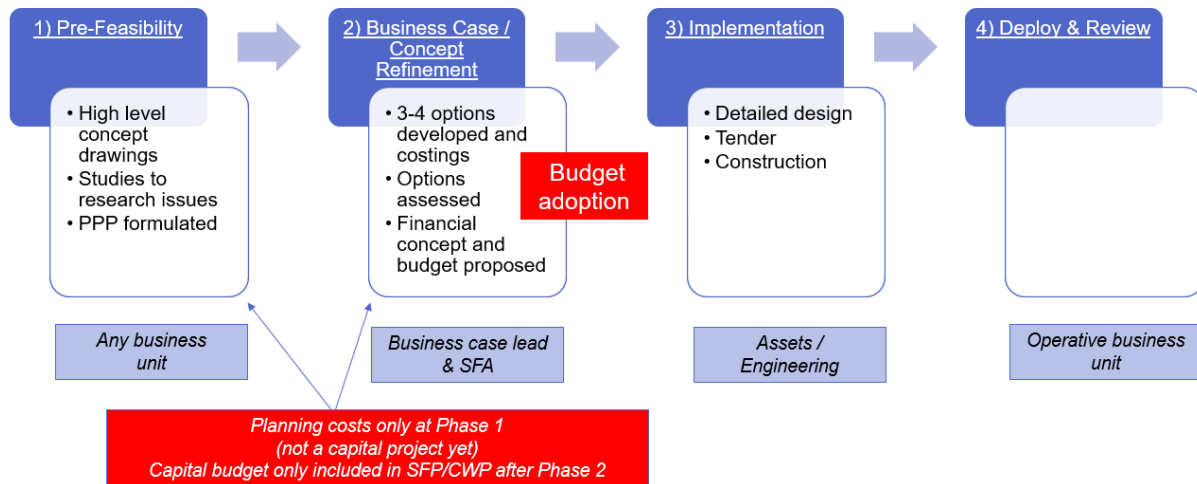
1) Pre-Feasibility

• High level concept drawings
• Studies to research issues
• PPP formulated

2) Business Case / Concept Refinement

• 3-4 options developed and costings
• Options assessed
• Financial concept and budget proposed

Budget adoption

3) Implementation

• Detailed design
• Tender
• Construction

4) Deploy & Review

Any business unit

Business case lead & SFA

Assets / Engineering

Operative business unit

Planning costs only at Phase 1 (not a capital project yet)
Capital budget only included in SFP/CWP after Phase 2